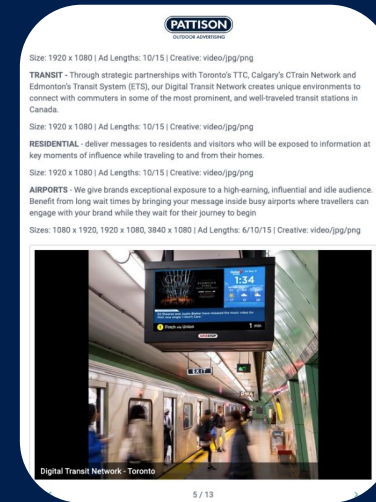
PATTISON
OUTDOOR ADVERTISING

Size: 1920 x 1080 | Ad Lengths: 10/15 | Creative: video/jpg/png

TRANSIT - Through strategic partnerships with Toronto's TTC, Calgary's CTrain Network and Edmonton's Transit System (ETS), our Digital Transit Network creates unique environments to connect with commuters in some of the most prominent, and well-traveled transit stations in Canada.

Size: 1920 x 1080 | Ad Lengths: 10/15 | Creative: video/jpg/png

RESIDENTIAL - deliver messages to residents and visitors who will be exposed to information at key moments of influence while traveling to and from their homes.

Size: 1920 x 1080 | Ad Lengths: 10/15 | Creative: video/jpg/png

AIRPORTS - We give brands exceptional exposure to a high-earning, influential and idle audience. Benefit from long wait times by bringing your message inside busy airports where travellers can engage with your brand while they wait for their journey to begin

Sizes: 1080 x 1920, 1920 x 1080, 3840 x 1080 | Ad Lengths: 6/10/15 | Creative: video/jpg/png

1:34

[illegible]

Finch via Union

1 min

EXIT

Digital Transit Network - Toronto

5 / 13